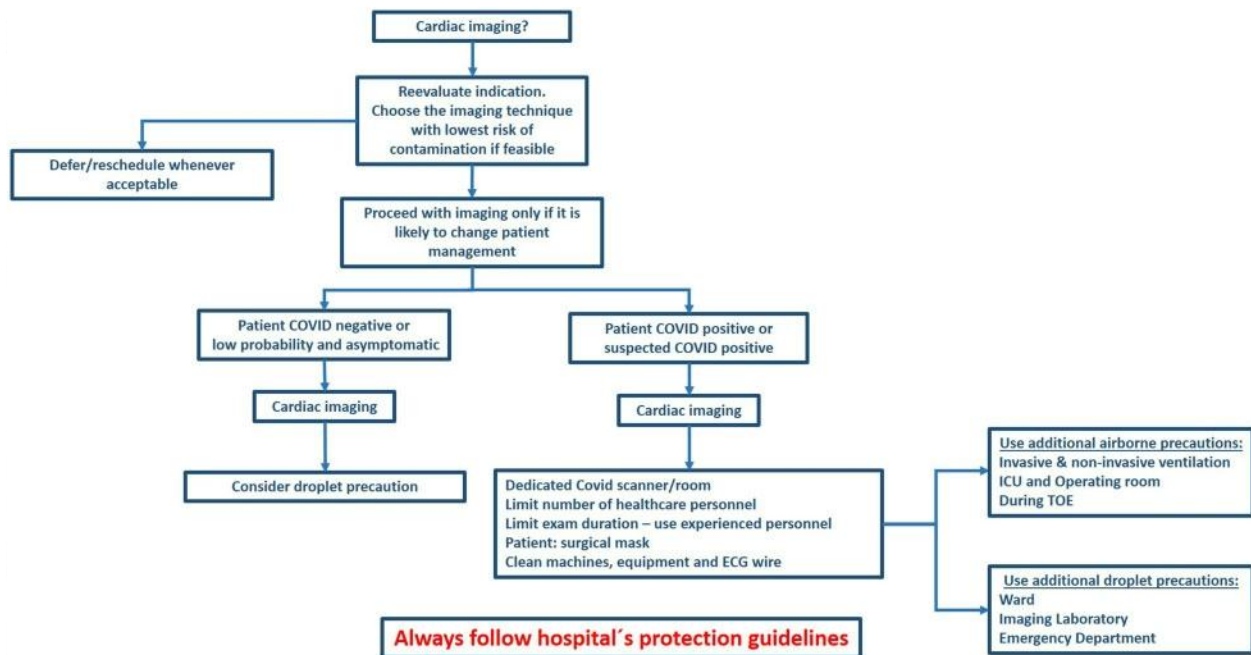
Cardiac imaging?

Reevaluate indication. Choose the imaging technique with lowest risk of contamination if feasible

Defer/reschedule whenever acceptable

Proceed with imaging only if it is likely to change patient management

Patient COVID negative or low probability and asymptomatic

Cardiac imaging

Consider droplet precaution

Patient COVID positive or suspected COVID positive

Cardiac imaging

Dedicated Covid scanner/room
Limit number of healthcare personnel
Limit exam duration – use experienced personnel
Patient: surgical mask
Clean machines, equipment and ECG wire

Use additional airborne precautions:
Invasive & non-invasive ventilation
ICU and Operating room
During TOE

Use additional droplet precautions:
Ward
Imaging Laboratory
Emergency Department

Always follow hospital´s protection guidelines